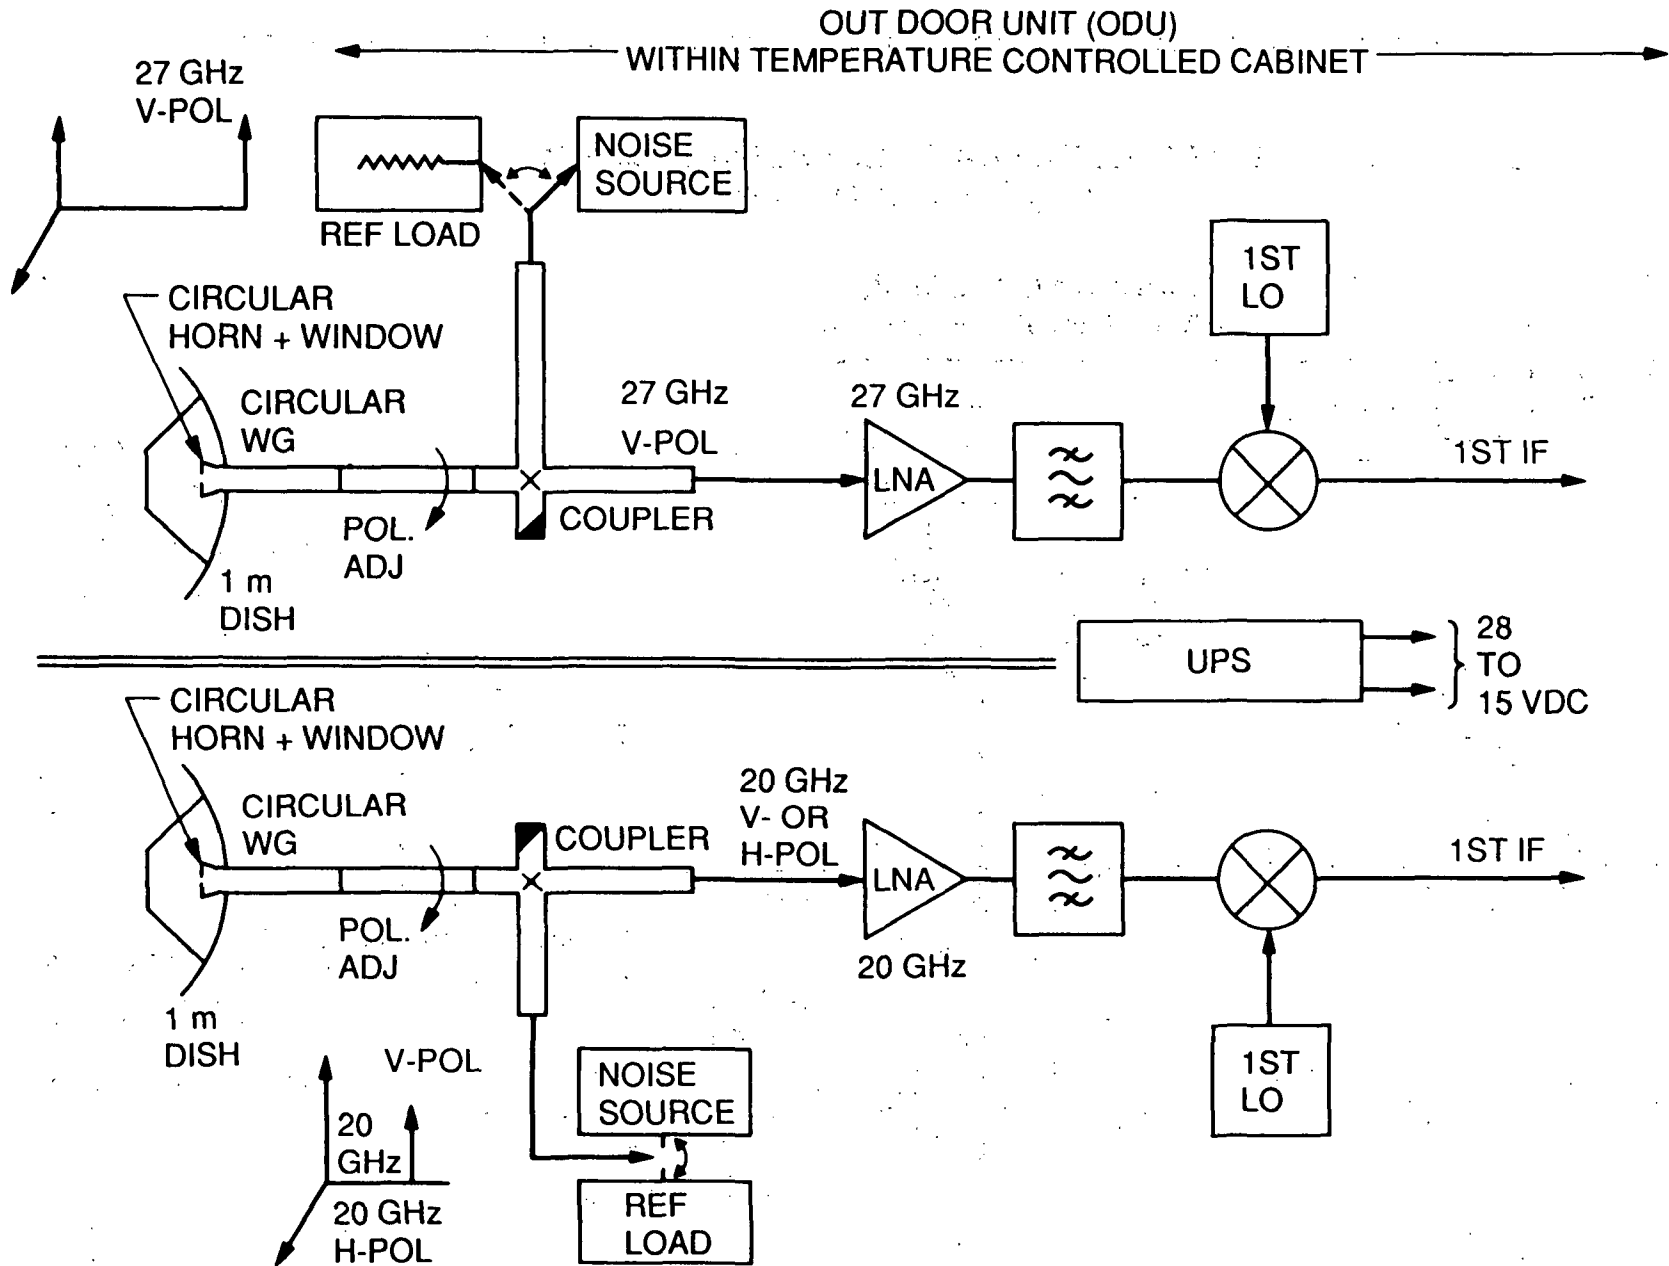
OUT DOOR UNIT (ODU)
WITHIN TEMPERATURE CONTROLLED CABINET

27 GHz
V-POL

REF LOAD

NOISE SOURCE

1ST LO

CIRCULAR HORN + WINDOW

CIRCULAR WG

27 GHz
V-POL

27 GHz

LNA

1ST IF

COUPLER

POL. ADJ

1 m DISH

UPS

28 TO 15 VDC

CIRCULAR HORN + WINDOW

CIRCULAR WG

COUPLER

20 GHz
V- OR H-POL

LNA

1ST IF

POL. ADJ

20 GHz

1 m DISH

V-POL

20 GHz

20 GHz
H-POL

NOISE SOURCE

REF LOAD

1ST LO